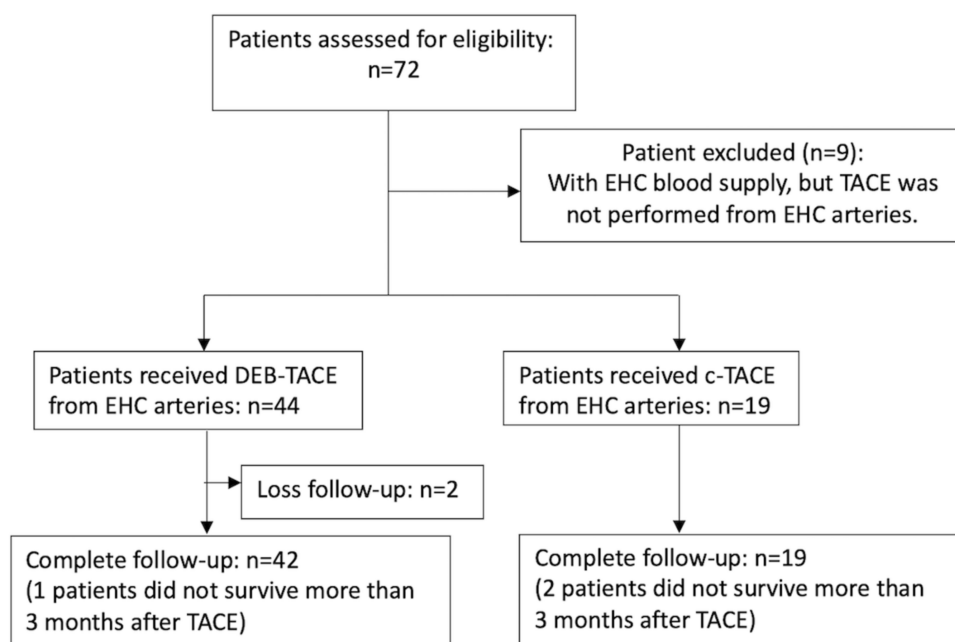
Patients assessed for eligibility:
n=72

Patient excluded (n=9):
With EHC blood supply, but TACE was not performed from EHC arteries.

Patients received DEB-TACE from EHC arteries: n=44

Patients received c-TACE from EHC arteries: n=19

Loss follow-up: n=2

Complete follow-up: n=42
(1 patients did not survive more than 3 months after TACE)

Complete follow-up: n=19
(2 patients did not survive more than 3 months after TACE)